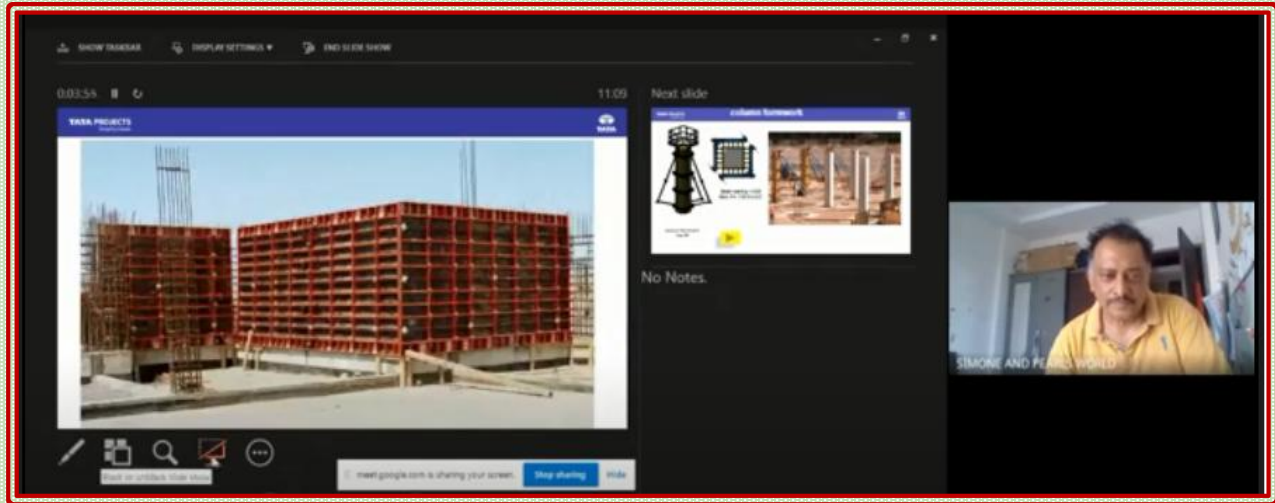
SHOW TASKBAR DISPLAY SETTINGS ▾ END SLIDE SHOW

0:03:56 11:09

TATA PROJECTS

TATA

Next slide

column formwork

No Notes.

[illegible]

meet.google.com is sharing your screen. Stop sharing Hide

SIMONE AND PEARLS WORLD